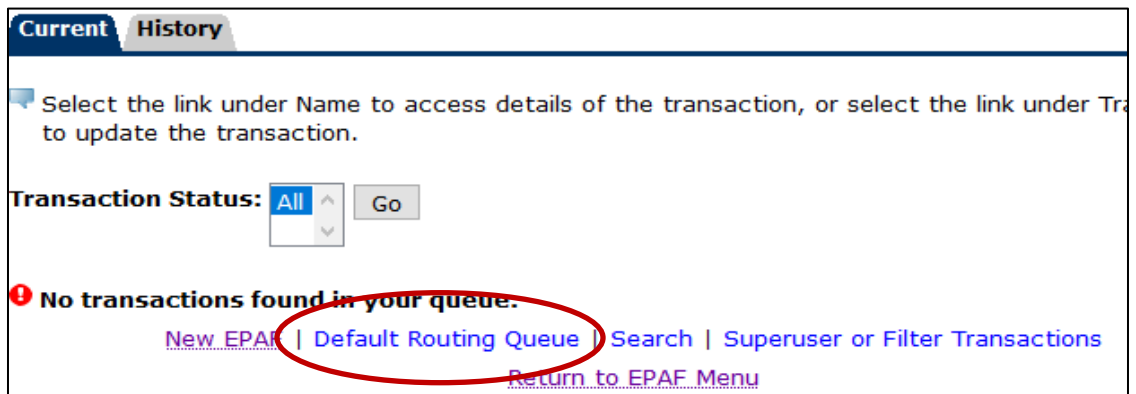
Current History

Select the link under Name to access details of the transaction, or select the link under Tr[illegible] to update the transaction.

Transaction Status: All Go

No transactions found in your queue.

New EPAF | Default Routing Queue | Search | Superuser or Filter Transactions

Return to EPAF Menu